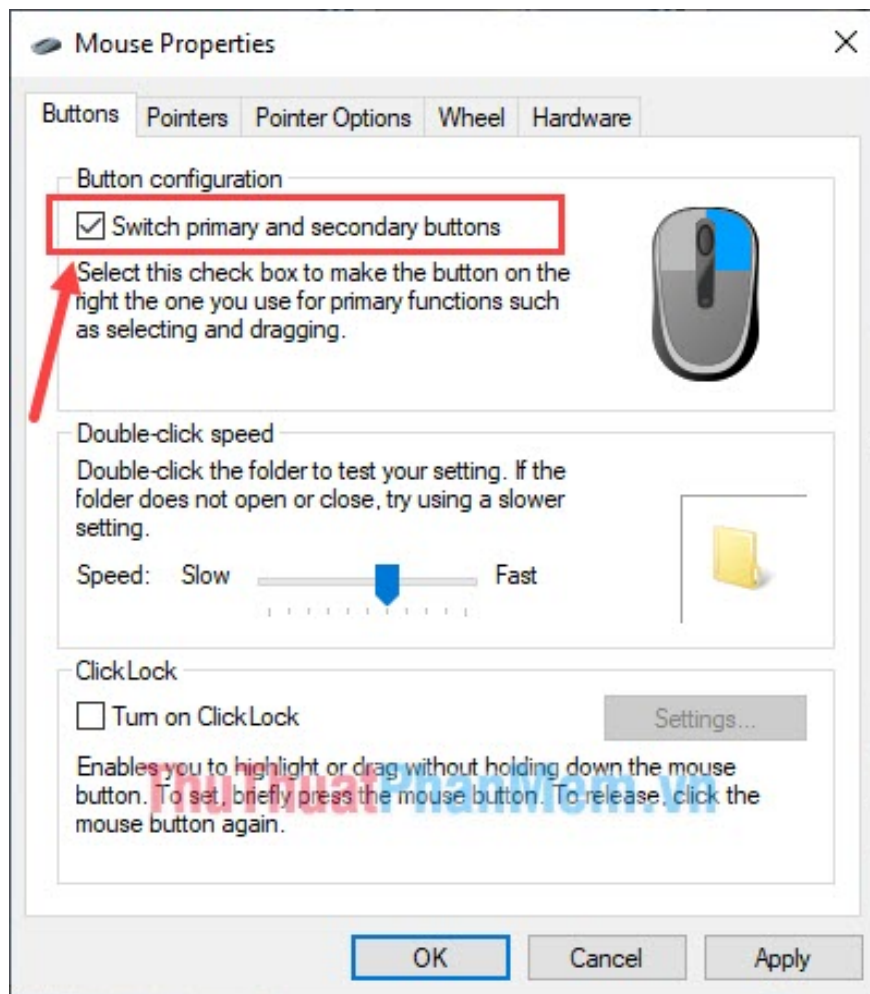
Mouse Properties

Buttons | Pointers | Pointer Options | Wheel | Hardware

Button configuration

☑ Switch primary and secondary buttons

Select this check box to make the button on the right the one you use for primary functions such as selecting and dragging.

Double-click speed

Double-click the folder to test your setting. If the folder does not open or close, try using a slower setting.

Speed: Slow Fast

ClickLock

☐ Turn on ClickLock

Settings...

Enables you to highlight or drag without holding down the mouse button. To set, briefly press the mouse button. To release, click the mouse button again.

ThuThuatPhanMem.vn

OK Cancel Apply